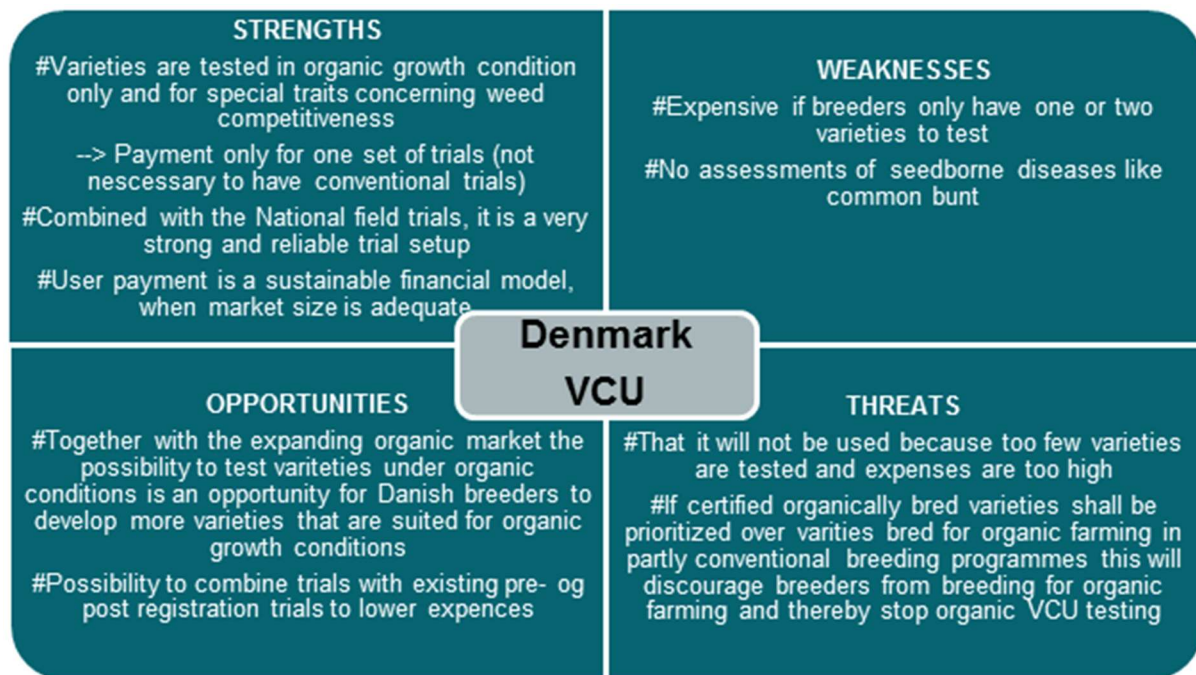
STRENGTHS

#Varieties are tested in organic growth condition only and for special traits concerning weed competitiveness

--> Payment only for one set of trials (not nescessary to have conventional trials)

#Combined with the National field trials, it is a very strong and reliable trial setup

#User payment is a sustainable financial model, when market size is adequate

WEAKNESSES

#Expensive if breeders only have one or two varieties to test

#No assessments of seedborne diseases like common bunt

Denmark VCU

OPPORTUNITIES

#Together with the expanding organic market the possibility to test varieties under organic conditions is an opportunity for Danish breeders to develop more varieties that are suited for organic growth conditions

#Possibility to combine trials with existing pre- og post registration trials to lower expences

THREATS

#That it will not be used because too few varieties are tested and expenses are too high

#If certified organically bred varieties shall be prioritized over varities bred for organic farming in partly conventional breeding programmes this will discourage breeders from breeding for organic farming and thereby stop organic VCU testing